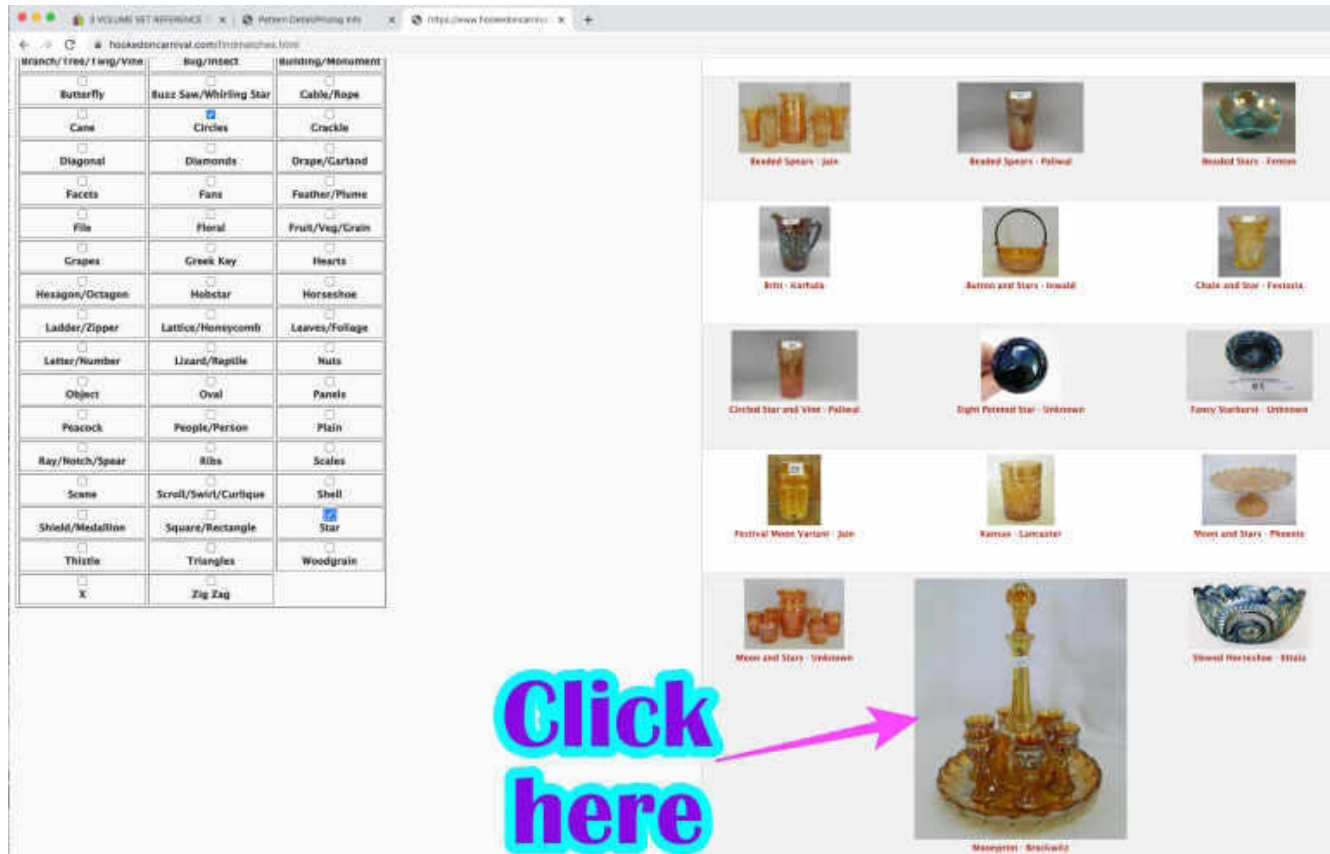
3 VOLUME SET REFERENCE | Pattern Details/Pricing Info | https://www.hookedoncarnival...

hookedoncarnival.com/findmatches.html

| Branch/Tree/Twig/Vine | Bug/Insect | Building/Monument |
|---|---|---|
| Butterfly | Buzz Saw/Whirling Star | Cable/Rope |
| Cane | Circles | Crackle |
| Diagonal | Diamonds | Drape/Garland |
| Facets | Fans | Feather/Plume |
| File | Floral | Fruit/Veg/Grain |
| Grapes | Greek Key | Hearts |
| Hexagon/Octagon | Hobstar | Horseshoe |
| Ladder/Zipper | Lattice/Honeycomb | Leaves/Foliage |
| Letter/Number | Lizard/Reptile | Nuts |
| Object | Oval | Panels |
| Peacock | People/Person | Plain |
| Ray/Notch/Spear | Ribs | Scales |
| Scene | Scroll/Swirl/Curlique | Shell |
| Shield/Medallion | Square/Rectangle | Star |
| Thistle | Triangles | Woodgrain |
| X | Zig Zag | |

Beaded Spears - Jain
Beaded Spears - Paliwal
Beaded Stars - Fenton
Britt - Karhula
Button and Stars - Inwald
Chain and Star - Fostoria
Circled Star and Vine - Paliwal
Eight Pointed Star - Unknown
Fancy Starburst - Unknown
Festival Moon Variant - Jain
Kansas - Lancaster
Moon and Stars - Phoenix
Moon and Stars - Unknown
Moonprint - Brockwitz
Stoned Horseshoe - Ettala

Click here